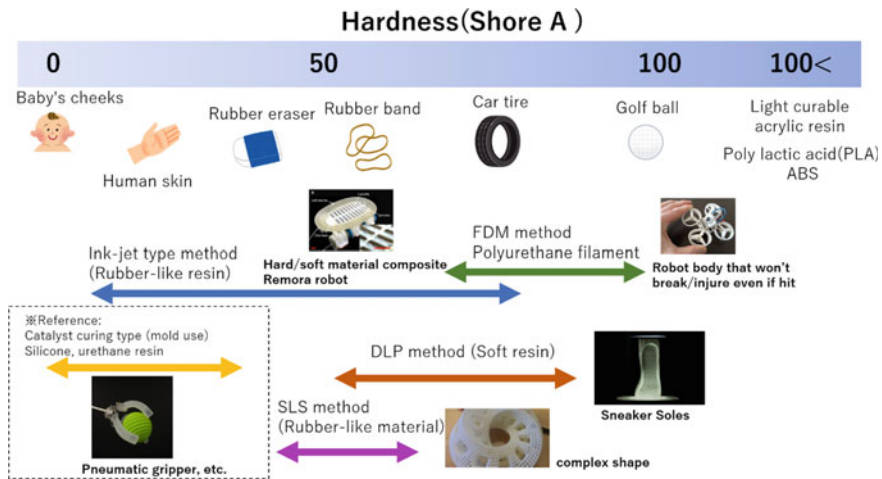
Hardness(Shore A )

0

50

100

100<

Baby's cheeks

Human skin

Rubber eraser

Rubber band

Car tire

Golf ball

Light curable acrylic resin

Poly lactic acid(PLA) ABS

Ink-jet type method (Rubber-like resin)

Hard/soft material composite Remora robot

FDM method Polyurethane filament

Robot body that won't break/injure even if hit

※Reference: Catalyst curing type (mold use) Silicone, urethane resin

DLP method (Soft resin)

Sneaker Soles

SLS method (Rubber-like material)

complex shape

Pneumatic gripper, etc.